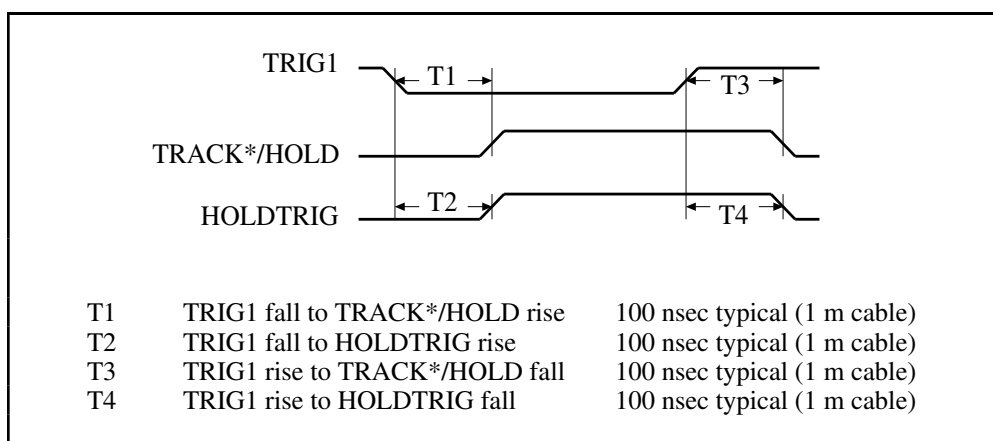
TRIG1
T1
T3
TRACK*/HOLD
HOLDTRIG
T2
T4

| | | |
|---|---|---|
| T1 | TRIG1 fall to TRACK*/HOLD rise | 100 nsec typical (1 m cable) |
| T2 | TRIG1 fall to HOLDTRIG rise | 100 nsec typical (1 m cable) |
| T3 | TRIG1 rise to TRACK*/HOLD fall | 100 nsec typical (1 m cable) |
| T4 | TRIG1 rise to HOLDTRIG fall | 100 nsec typical (1 m cable) |